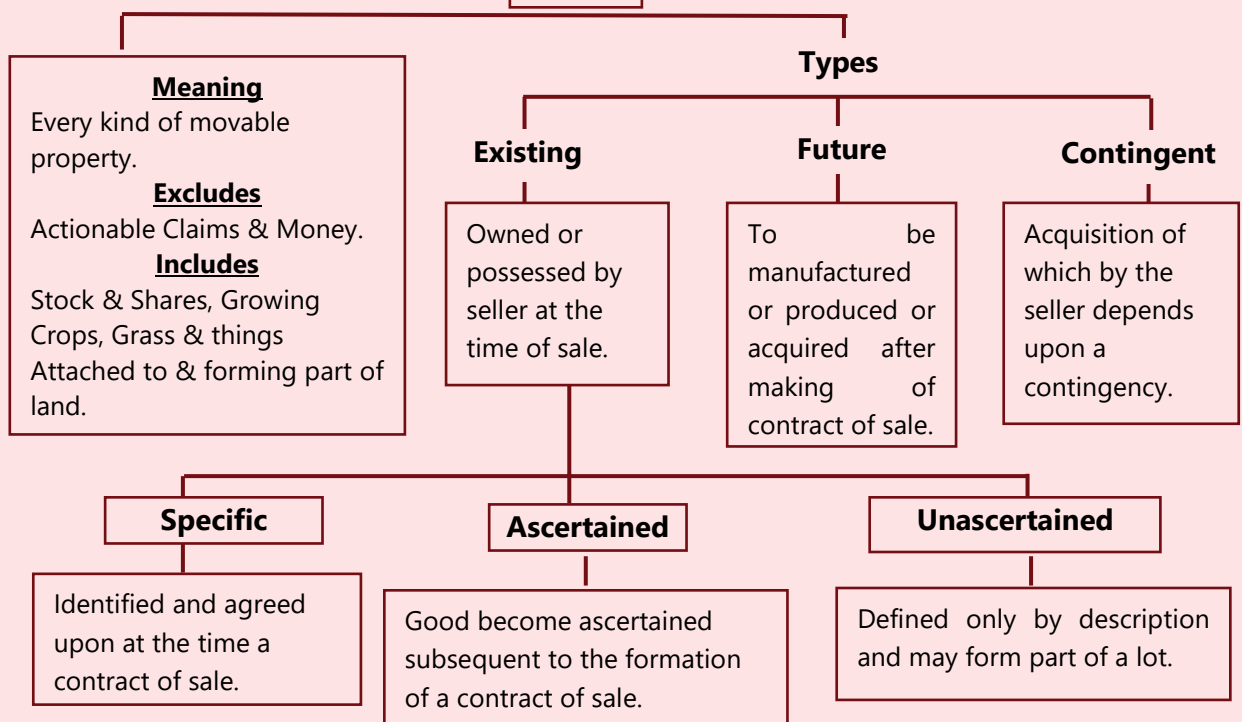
Meaning
Every kind of movable property.
Excludes
Actionable Claims & Money.
Includes
Stock & Shares, Growing Crops, Grass & things Attached to & forming part of land.

Types

Existing
Owned or possessed by seller at the time of sale.

Future
To be manufactured or produced or acquired after making of contract of sale.

Contingent
Acquisition of which by the seller depends upon a contingency.

Specific
Identified and agreed upon at the time a contract of sale.

Ascertained
Good become ascertained subsequent to the formation of a contract of sale.

Unascertained
Defined only by description and may form part of a lot.